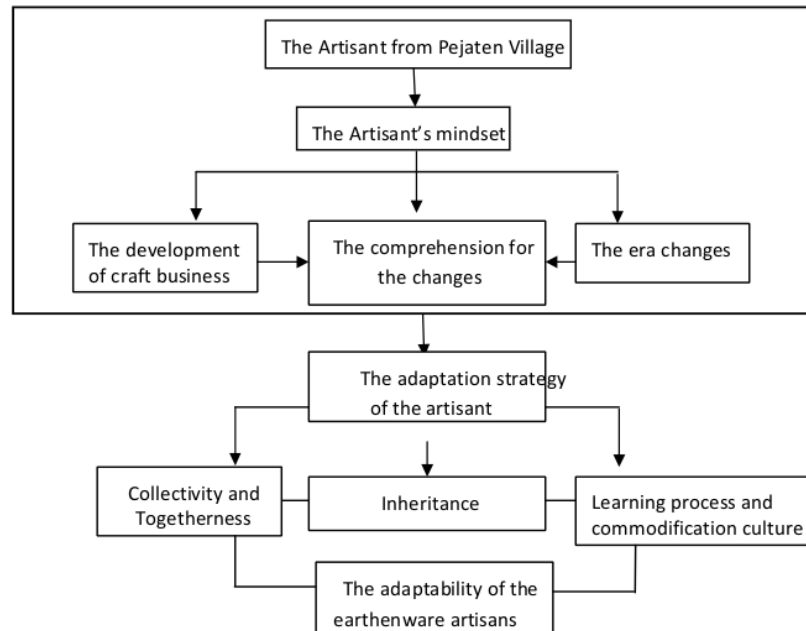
The Artisant from Pejaten Village

The Artisant's mindset

The development of craft business

The comprehension for the changes

The era changes

The adaptation strategy of the artisant

Collectivity and Togetherness

Inheritance

Learning process and commodification culture

The adaptability of the earthenware artisans